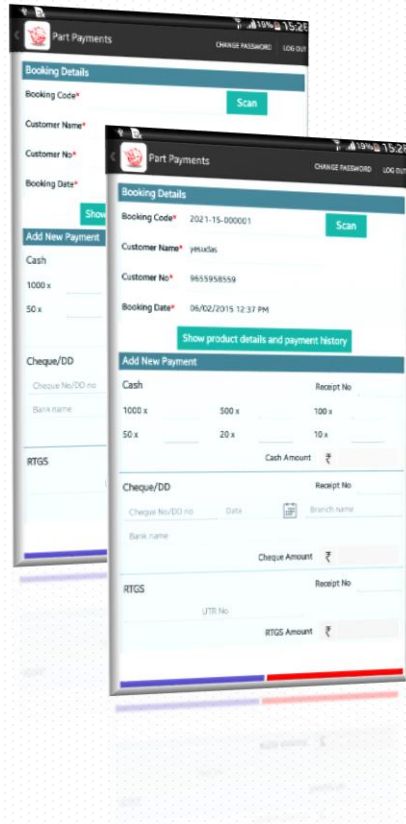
19% 15:28
Part Payments
CHANGE PASSWORD LOG OUT
Booking Details
Booking Code*
Scan
Customer Name*
Customer No*
Booking Date*
Show
Add New Payment
Cash
1000 x
50 x
Cheque/DD
Cheque No/DD no
Bank name
RTGS

19% 15:28
Part Payments
CHANGE PASSWORD LOG OUT
Booking Details
Booking Code* 2021-15-000001
Scan
Customer Name* yesudas
Customer No* 9655958559
Booking Date* 06/02/2015 12:37 PM
Show product details and payment history
Add New Payment
Cash
Receipt No
1000 x
500 x
100 x
50 x
20 x
10 x
Cash Amount ₹
Cheque/DD
Receipt No
Cheque No/DD no
Date
Branch name
Bank name
Cheque Amount ₹
RTGS
Receipt No
UTR No
RTGS Amount ₹